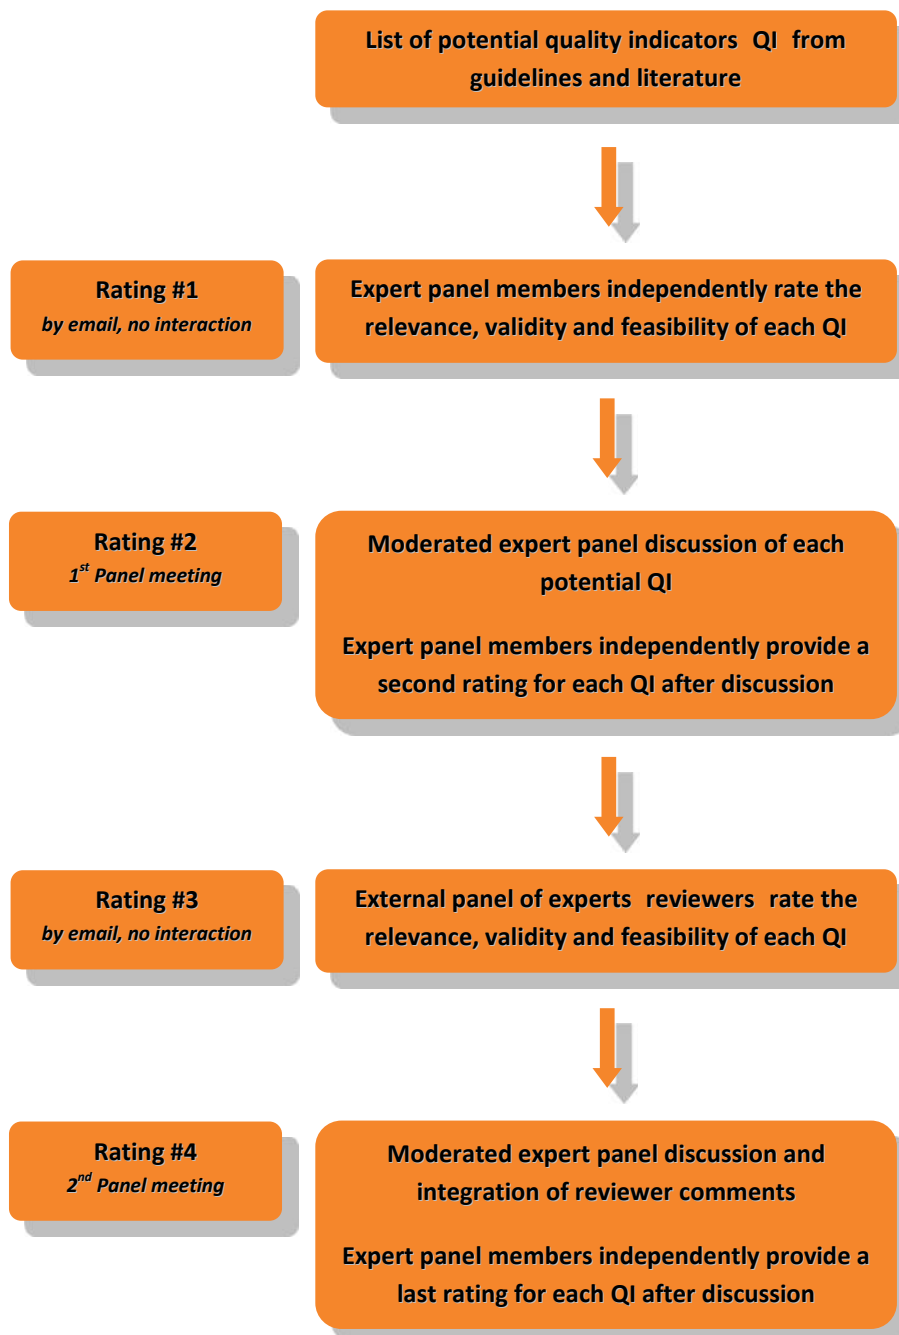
List of potential quality indicators QI from guidelines and literature

Rating #1
by email, no interaction

Expert panel members independently rate the relevance, validity and feasibility of each QI

Rating #2
$1^{st}$ Panel meeting

Moderated expert panel discussion of each potential QI

Expert panel members independently provide a second rating for each QI after discussion

Rating #3
by email, no interaction

External panel of experts reviewers rate the relevance, validity and feasibility of each QI

Rating #4
$2^{nd}$ Panel meeting

Moderated expert panel discussion and integration of reviewer comments

Expert panel members independently provide a last rating for each QI after discussion